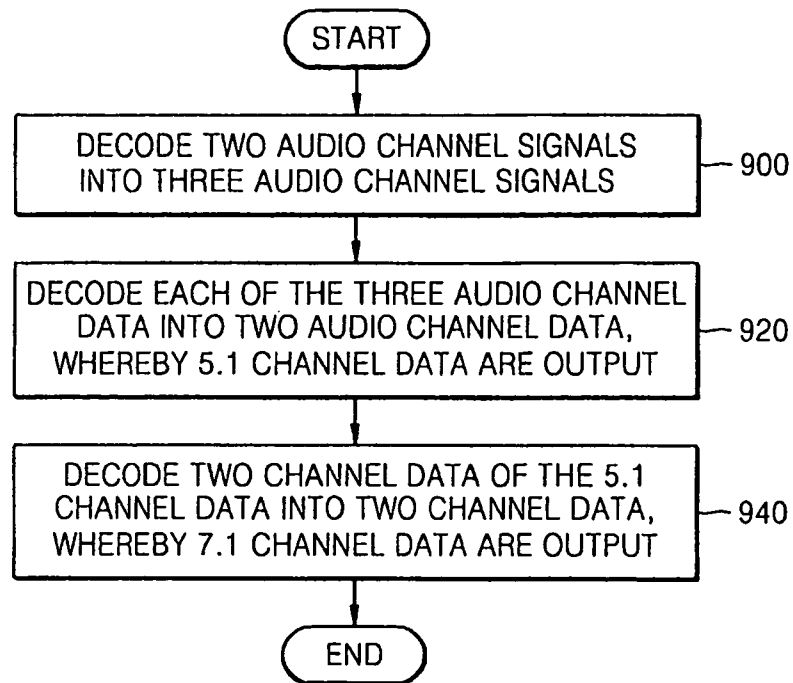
START

DECODE TWO AUDIO CHANNEL SIGNALS INTO THREE AUDIO CHANNEL SIGNALS

900

DECODE EACH OF THE THREE AUDIO CHANNEL DATA INTO TWO AUDIO CHANNEL DATA, WHEREBY 5.1 CHANNEL DATA ARE OUTPUT

920

DECODE TWO CHANNEL DATA OF THE 5.1 CHANNEL DATA INTO TWO CHANNEL DATA, WHEREBY 7.1 CHANNEL DATA ARE OUTPUT

940

END